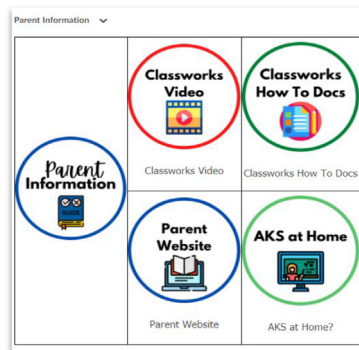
Parent Information

| Parent Information | Classworks Video | Classworks How To Docs |
|---|---|---|
| | Classworks Video | Classworks How To Docs |
| | Parent Website | AKS at Home |
| | Parent Website | AKS at Home? |